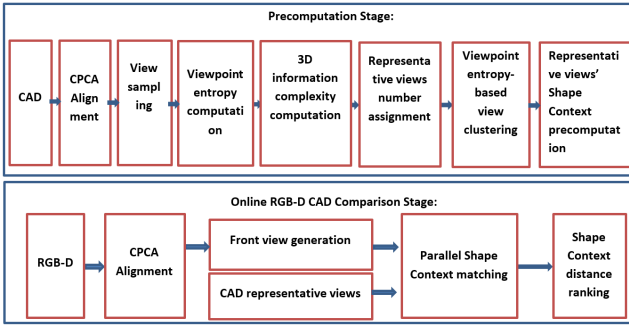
Precomputation Stage:

CAD

CPCA Alignment

View sampling

Viewpoint entropy computation

3D information complexity computation

Representative views number assignment

Viewpoint entropy-based view clustering

Representative views' Shape Context precomputation

Online RGB-D CAD Comparison Stage:

RGB-D

CPCA Alignment

Front view generation

CAD representative views

Parallel Shape Context matching

Shape Context distance ranking